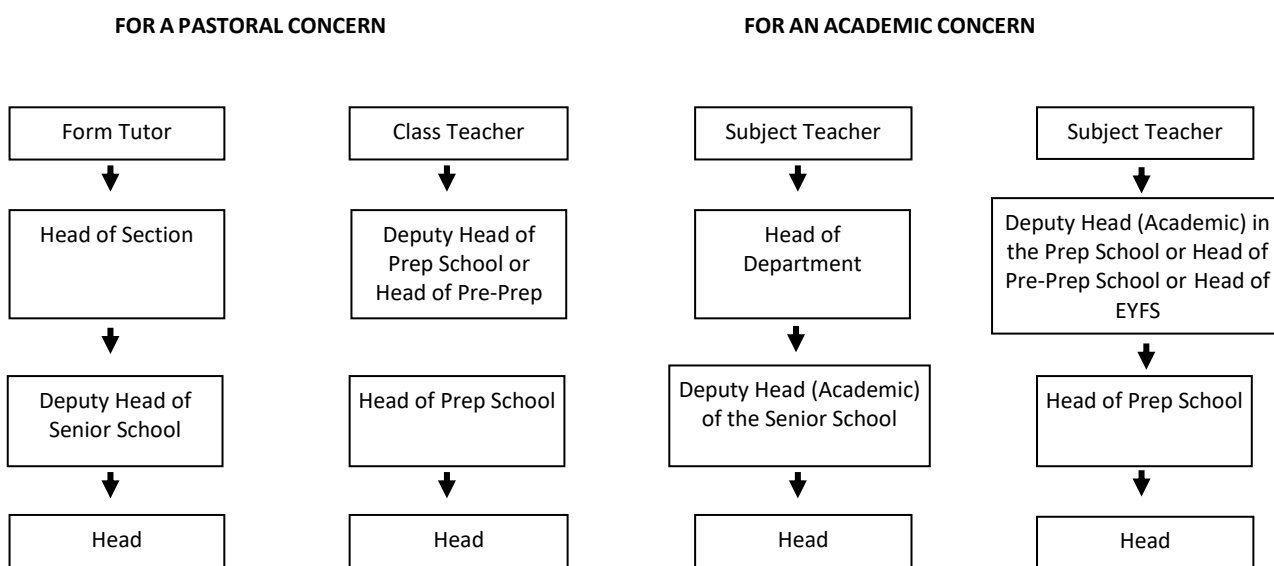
FOR A PASTORAL CONCERN

FOR AN ACADEMIC CONCERN

Form Tutor

Head of Section

Deputy Head of Senior School

Head

Class Teacher

Deputy Head of Prep School or Head of Pre-Prep

Head of Prep School

Head

Subject Teacher

Head of Department

Deputy Head (Academic) of the Senior School

Head

Subject Teacher

Deputy Head (Academic) in the Prep School or Head of Pre-Prep School or Head of EYFS

Head of Prep School

Head